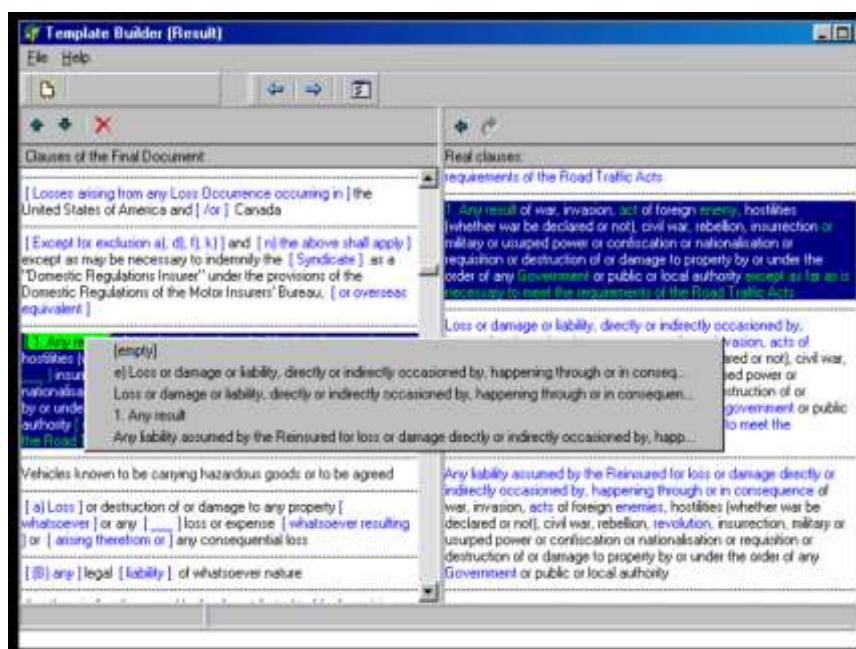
Template Builder (Result)

File Help

Clauses of the Final Document

[ Losses arising from any Loss Occurrence occurring in ] the United States of America and [ /or ] Canada

[ Except for exclusion a], d], f], k] ] and [ n] the above shall apply ] except as may be necessary to indemnify the [ Syndicate ] as a "Domestic Regulations Insurer" under the provisions of the Domestic Regulations of the Motor Insurers' Bureau, [ or overseas equivalent ]

[ 1. Any re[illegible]
hostilities ([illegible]
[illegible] insur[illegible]
nationalisa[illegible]
by or unde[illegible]
authority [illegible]
the Road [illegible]

[empty]
e) Loss or damage or liability, directly or indirectly occasioned by, happening through or in conseq...
Loss or damage or liability, directly or indirectly occasioned by, happening through or in consequen...
1. Any result
Any liability assumed by the Reinsured for loss or damage directly or indirectly occasioned by, happ...

Vehicles known to be carrying hazardous goods or to be agreed

[ a] Loss ] or destruction of or damage to any property [ whatsoever ] or any [ ___ ] loss or expense [ whatsoever resulting ] or [ arising therefrom or ] any consequential loss

[ (B) any ] legal [ liability ] of whatsoever nature

Real clauses:
requirements of the Road Traffic Acts

1. Any result of war, invasion, act of foreign enemy, hostilities (whether war be declared or not), civil war, rebellion, insurrection or military or usurped power or confiscation or nationalisation or requisition or destruction of or damage to property by or under the order of any Government or public or local authority except as far as is necessary to meet the requirements of the Road Traffic Acts

Loss or damage or liability, directly or indirectly occasioned by, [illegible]vasion, acts of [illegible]ared or not), civil war, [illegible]ed power or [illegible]struction of or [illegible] government or public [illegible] to meet the

Any liability assumed by the Reinsured for loss or damage directly or indirectly occasioned by, happening through or in consequence of war, invasion, acts of foreign enemies, hostilities (whether war be declared or not), civil war, rebellion, revolution, insurrection, military or usurped power or confiscation or nationalisation or requisition or destruction of or damage to property by or under the order of any Government or public or local authority